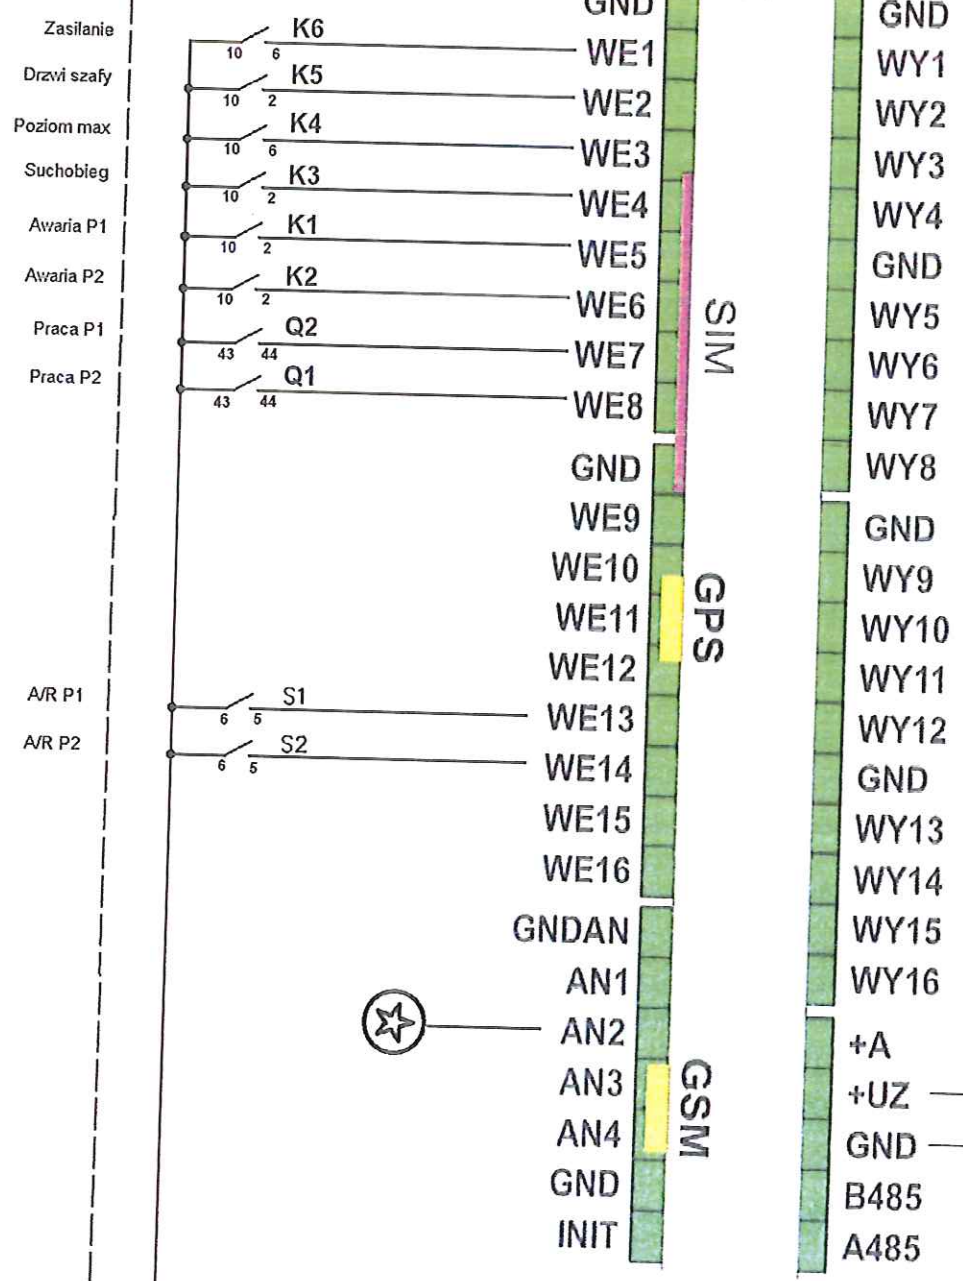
Zasilanie
Drzwi szafy
Poziom max
Suchobieg
Awaria P1
Awaria P2
Praca P1
Praca P2

K6
10 6
K5
10 2
K4
10 6
K3
10 2
K1
10 2
K2
10 2
Q2
43 44
Q1
43 44

A/R P1
A/R P2

S1
6 5
S2
6 5

GND
WE1
WE2
WE3
WE4
WE5
WE6
WE7
WE8
GND
WE9
WE10
WE11
WE12
WE13
WE14
WE15
WE16
GNDAN
AN1
AN2
AN3
AN4
GND
INIT

SIM
GPS
GSM

GND
WY1
WY2
WY3
WY4
GND
WY5
WY6
WY7
WY8
GND
WY9
WY10
WY11
WY12
GND
WY13
WY14
WY15
WY16
+A
+UZ
GND
B485
A485